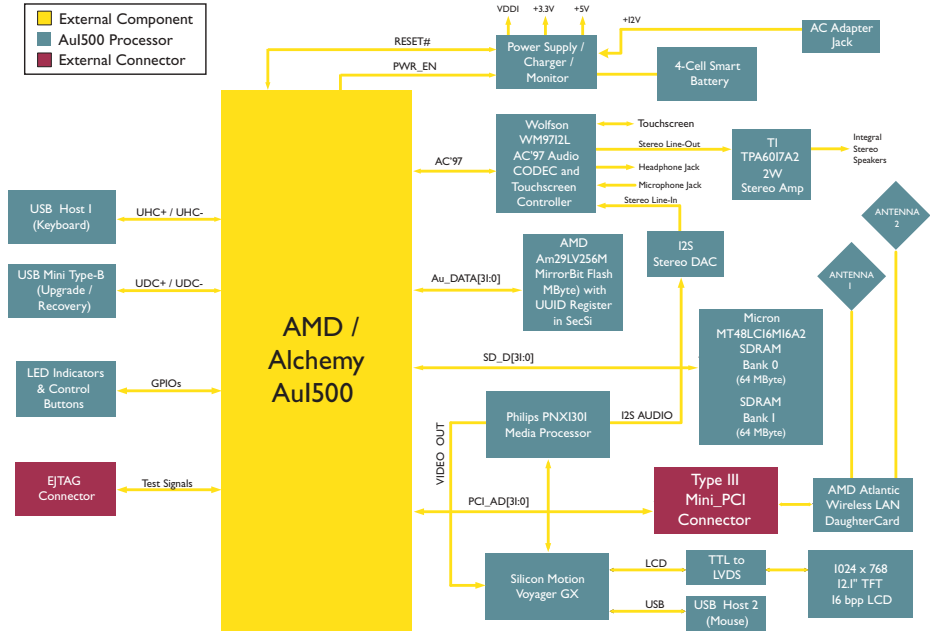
External Component
AuI500 Processor
External Connector

VDDI
+3.3V
+5V
+12V

RESET#
PWR_EN

Power Supply / Charger / Monitor

AC Adapter Jack

4-Cell Smart Battery

AMD / Alchemy AuI500

Wolfson WM9712L AC'97 Audio CODEC and Touchscreen Controller

AC'97

Touchscreen
Stereo Line-Out
Headphone Jack
Microphone Jack
Stereo Line-In

TI TPA6017A2 2W Stereo Amp

Integral Stereo Speakers

ANTENNA 2

ANTENNA 1

USB Host 1 (Keyboard)

UHC+ / UHC-

USB Mini Type-B (Upgrade / Recovery)

UDC+ / UDC-

AMD Am29LV256M MirrorBit Flash (32 MByte) with UUID Register in SecSi

Au_DATA[31:0]

I2S Stereo DAC

LED Indicators & Control Buttons

GPIOs

Micron MT48LC16M16A2 SDRAM Bank 0 (64 MByte)

SDRAM Bank 1 (64 MByte)

SD_D[31:0]

VIDEO OUT

Philips PNX1301 Media Processor

I2S AUDIO

EJTAG Connector

Test Signals

Type III Mini_PCI Connector

AMD Atlantic Wireless LAN DaughterCard

PCI_AD[31:0]

Silicon Motion Voyager GX

LCD

TTL to LVDS

1024 x 768 12.1" TFT 16 bpp LCD

USB

USB Host 2 (Mouse)